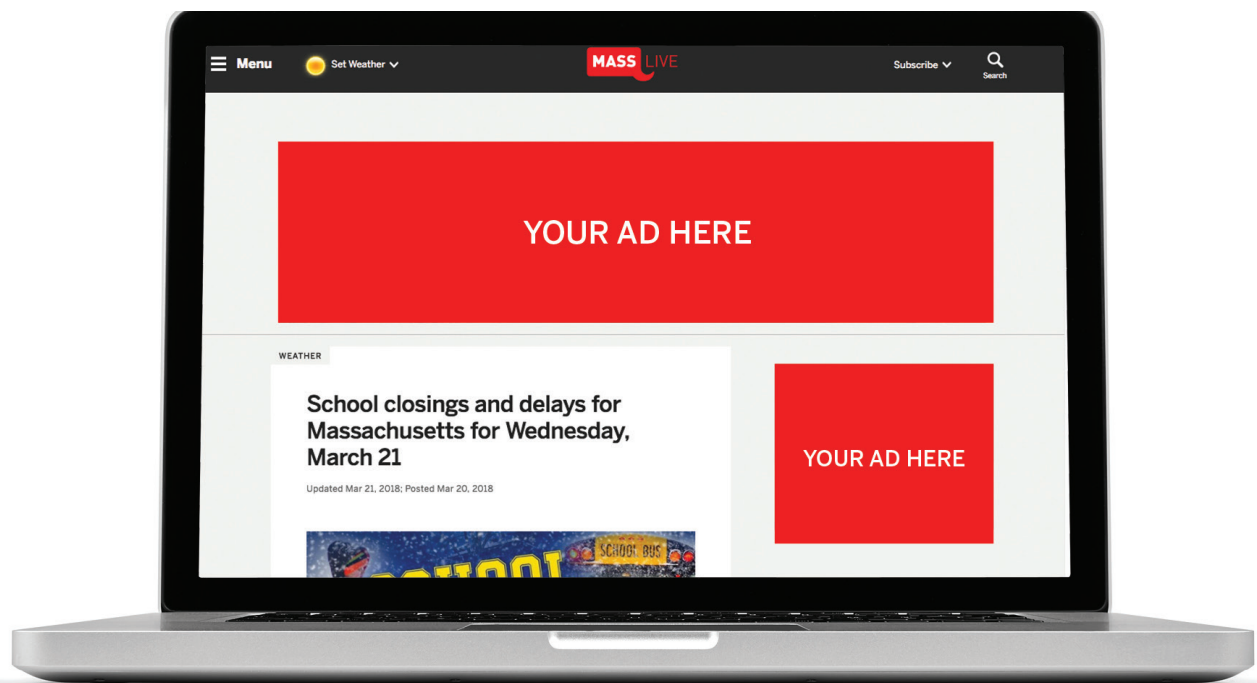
Menu Set Weather

MASS LIVE

Subscribe

Search

YOUR AD HERE

WEATHER

School closings and delays for Massachusetts for Wednesday, March 21

Updated Mar 21, 2018; Posted Mar 20, 2018

SCHOOL BUS

YOUR AD HERE